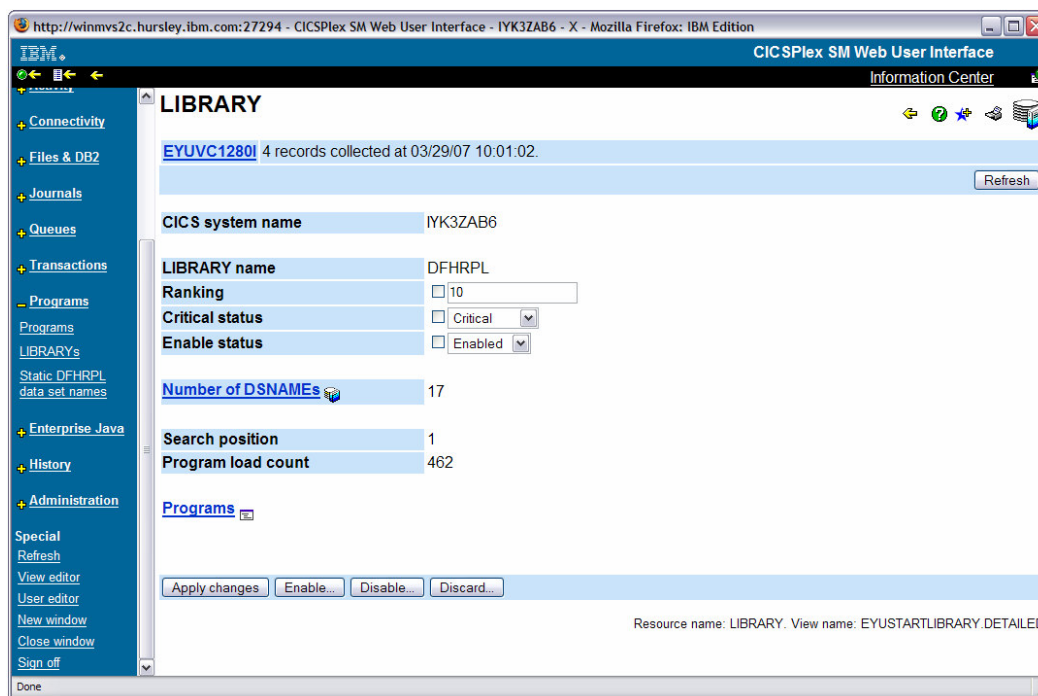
http://winmvs2c.hursley.ibm.com:27294 - CICSPlex SM Web User Interface - IYK3ZAB6 - X - Mozilla Firefox: IBM Edition

IBM.

CICSPlex SM Web User Interface

Information Center

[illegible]

+ Connectivity

+ Files & DB2

+ Journals

+ Queues

+ Transactions

– Programs

Programs

LIBRARYs

Static DFHRPL data set names

+ Enterprise Java

+ History

+ Administration

Special

Refresh

View editor

User editor

New window

Close window

Sign off

LIBRARY

EYUVC1280I 4 records collected at 03/29/07 10:01:02.

Refresh

| | |
|---|---|
| CICS system name | IYK3ZAB6 |

| | |
|---|---|
| LIBRARY name | DFHRPL |
| Ranking | 10 |
| Critical status | Critical |
| Enable status | Enabled |

| | |
|---|---|
| Number of DSNAMEs | 17 |

| | |
|---|---|
| Search position | 1 |
| Program load count | 462 |

Programs

Apply changes | Enable... | Disable... | Discard...

Resource name: LIBRARY. View name: EYUSTARTLIBRARY.DETAILE

Done